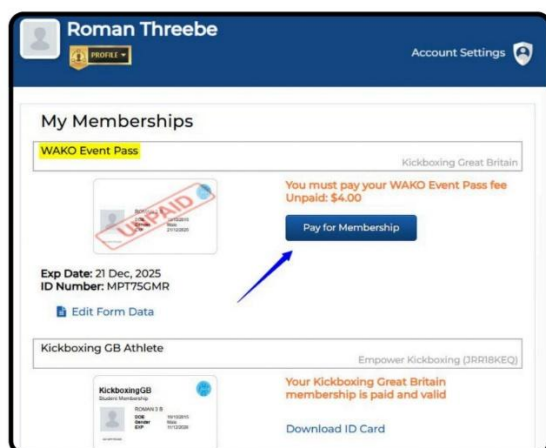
Roman Threebe

PROFILE ▾

Account Settings

My Memberships

WAKO Event Pass

Kickboxing Great Britain

UNPAID

You must pay your WAKO Event Pass fee
Unpaid: $4.00

Pay for Membership

Exp Date: 21 Dec, 2025
ID Number: MPT75GMR

Edit Form Data

Kickboxing GB Athlete

Empower Kickboxing (JRR18KEQ)

KickboxingGB
Student Membership
ROMAN 3 B
DOB
Gender
EXP

Your Kickboxing Great Britain membership is paid and valid

Download ID Card